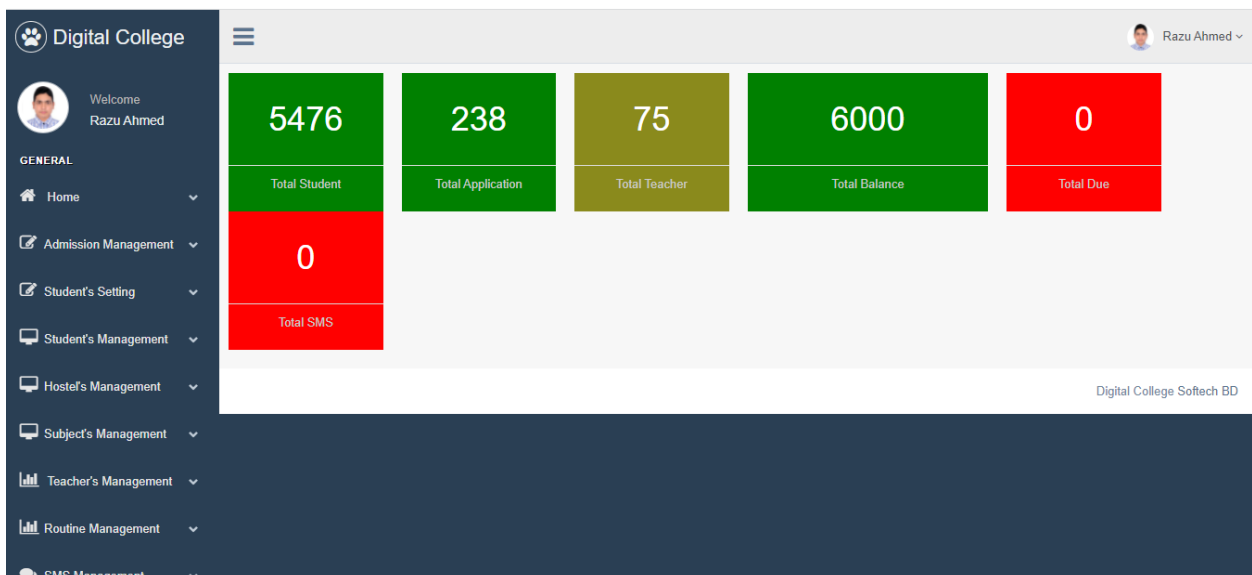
Digital College

Welcome
Razu Ahmed

GENERAL

Home
Admission Management
Student's Setting
Student's Management
Hostel's Management
Subject's Management
Teacher's Management
Routine Management
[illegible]

Razu Ahmed

5476
Total Student

238
Total Application

75
Total Teacher

6000
Total Balance

0
Total Due

0
Total SMS

Digital College Softech BD